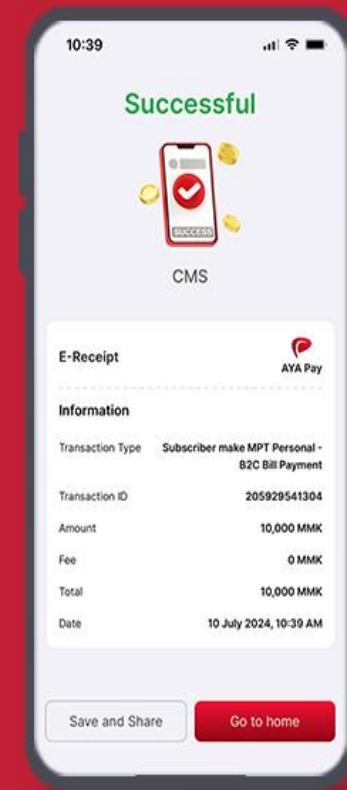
10:39

Successful

SUCCESS

CMS

E-Receipt

AYA Pay

Information

| | |
|---|---|
| Transaction Type | Subscriber make MPT Personal - B2C Bill Payment |
| Transaction ID | 205929541304 |
| Amount | 10,000 MMK |
| Fee | 0 MMK |
| Total | 10,000 MMK |
| Date | 10 July 2024, 10:39 AM |

Save and Share

Go to home